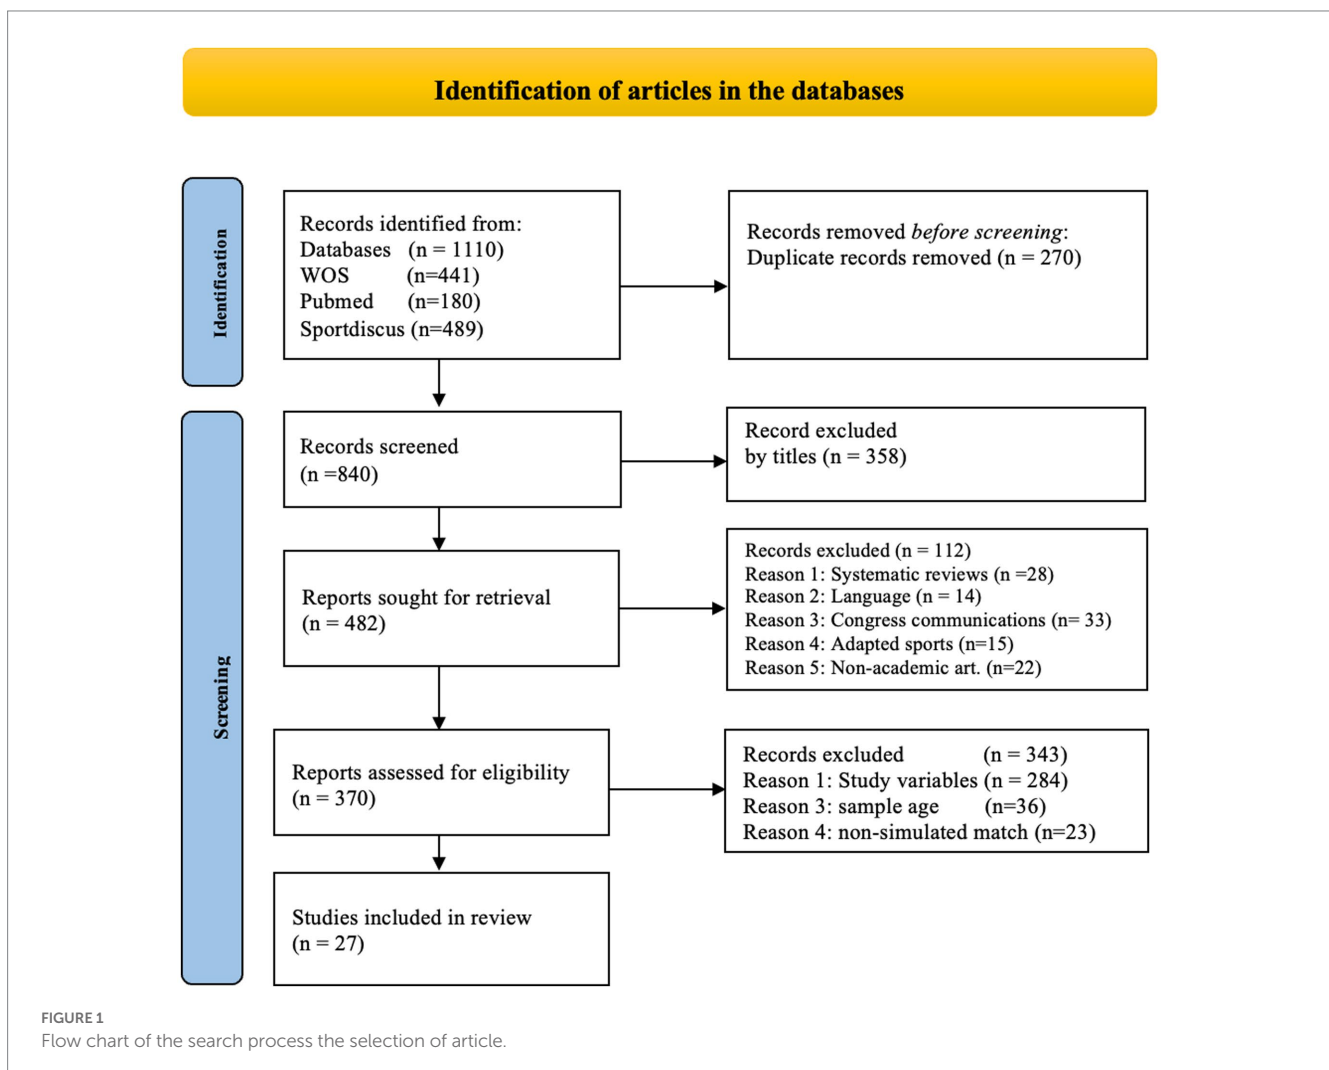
Identification of articles in the databases

Identification

Records identified from:
Databases (n = 1110)
WOS (n=441)
Pubmed (n=180)
Sportdiscus (n=489)

Records removed *before screening*:
Duplicate records removed (n = 270)

Screening

Records screened
(n =840)

Record excluded
by titles (n = 358)

Reports sought for retrieval
(n = 482)

Records excluded (n = 112)
Reason 1: Systematic reviews (n =28)
Reason 2: Language (n = 14)
Reason 3: Congress communications (n= 33)
Reason 4: Adapted sports (n=15)
Reason 5: Non-academic art. (n=22)

Reports assessed for eligibility
(n = 370)

Records excluded (n = 343)
Reason 1: Study variables (n = 284)
Reason 3: sample age (n=36)
Reason 4: non-simulated match (n=23)

Studies included in review
(n = 27)

FIGURE 1
Flow chart of the search process the selection of article.